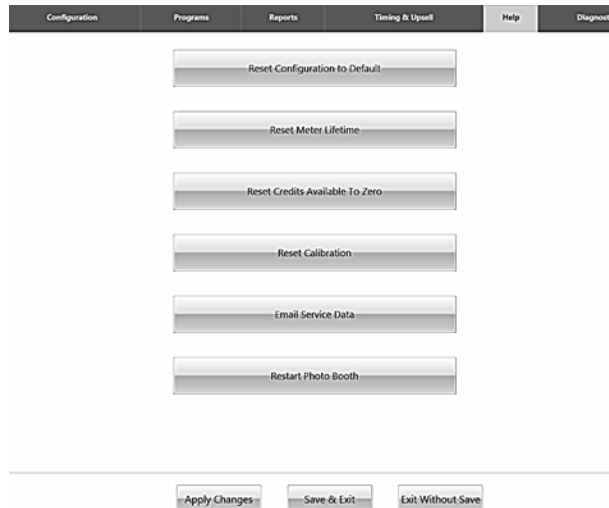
Configuration Programs Reports Timing & Upsell Help Diagnost

Reset Configuration to Default

Reset Meter Lifetime

Reset Credits Available To Zero

Reset Calibration

Email Service Data

Restart Photo Booth

Apply Changes Save & Exit Exit Without Save